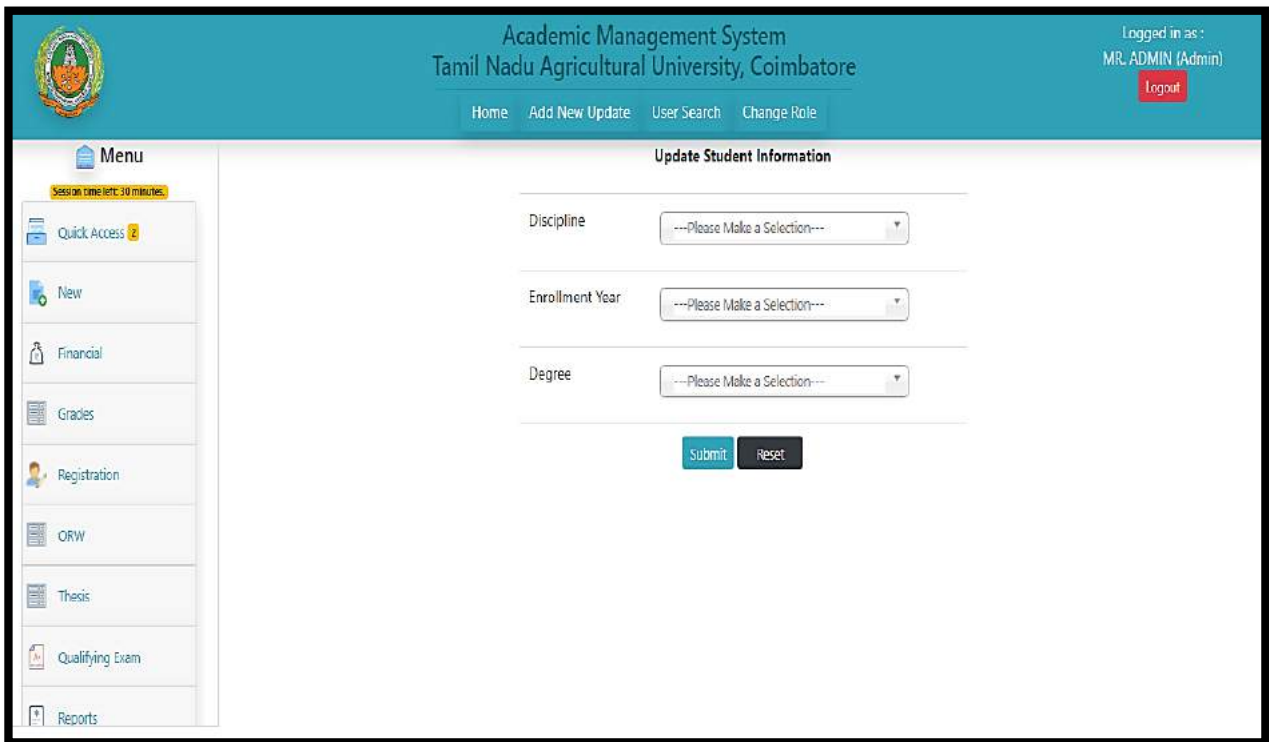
Academic Management System
Tamil Nadu Agricultural University, Coimbatore

Home Add New Update User Search Change Role

Logged in as :
MR. ADMIN (Admin)
Logout

Menu
Session time left: 30 minutes.

Quick Access 2
New
Financial
Grades
Registration
ORW
Thesis
Qualifying Exam
Reports

Update Student Information

| | |
|---|---|
| Discipline | ---Please Make a Selection--- |
| Enrollment Year | ---Please Make a Selection--- |
| Degree | ---Please Make a Selection--- |

Submit Reset